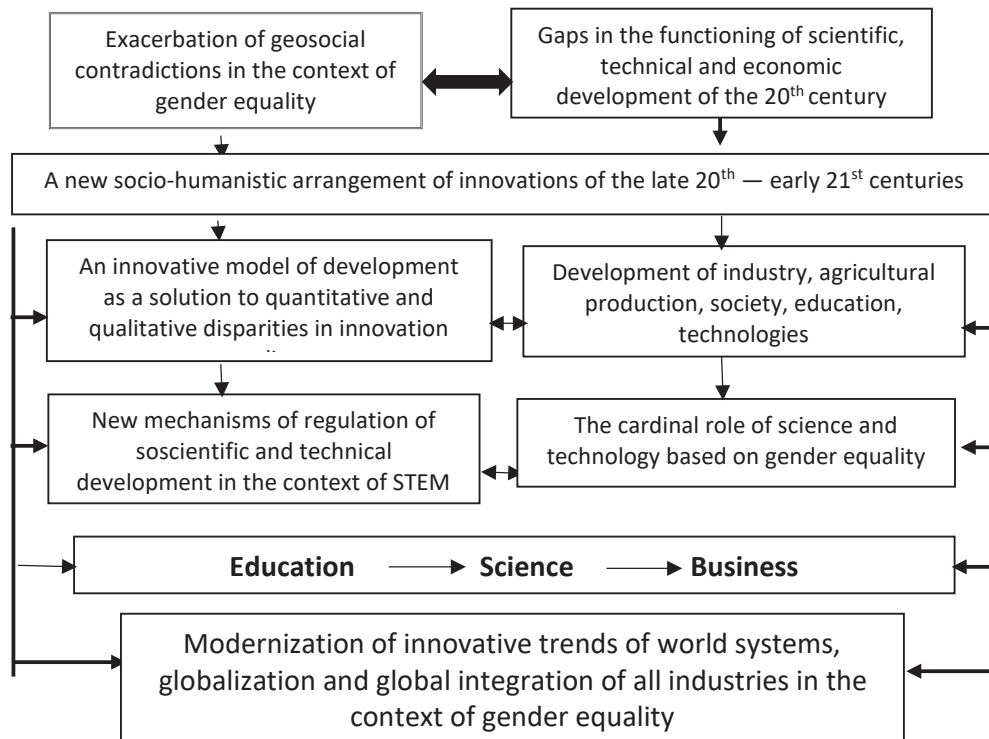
Exacerbation of geosocial contradictions in the context of gender equality

Gaps in the functioning of scientific, technical and economic development of the 20$^{th}$ century

A new socio-humanistic arrangement of innovations of the late 20$^{th}$ — early 21$^{st}$ centuries

An innovative model of development as a solution to quantitative and qualitative disparities in innovation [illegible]

Development of industry, agricultural production, society, education, technologies

New mechanisms of regulation of soscientific and technical development in the context of STEM

The cardinal role of science and technology based on gender equality

**Education** → **Science** → **Business**

Modernization of innovative trends of world systems, globalization and global integration of all industries in the context of gender equality